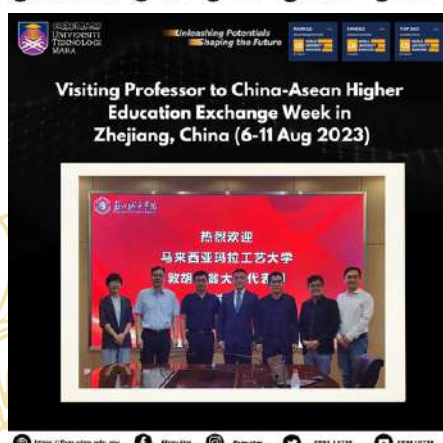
UNIVERSITI TEKNOLOGI MARA

Unleashing Potentials Shaping the Future

Visiting Professor to China-Asean Higher Education Exchange Week in Zhejiang, China (6-11 Aug 2023)

热烈欢迎
马来西亚玛拉工艺大学
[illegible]大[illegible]代表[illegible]